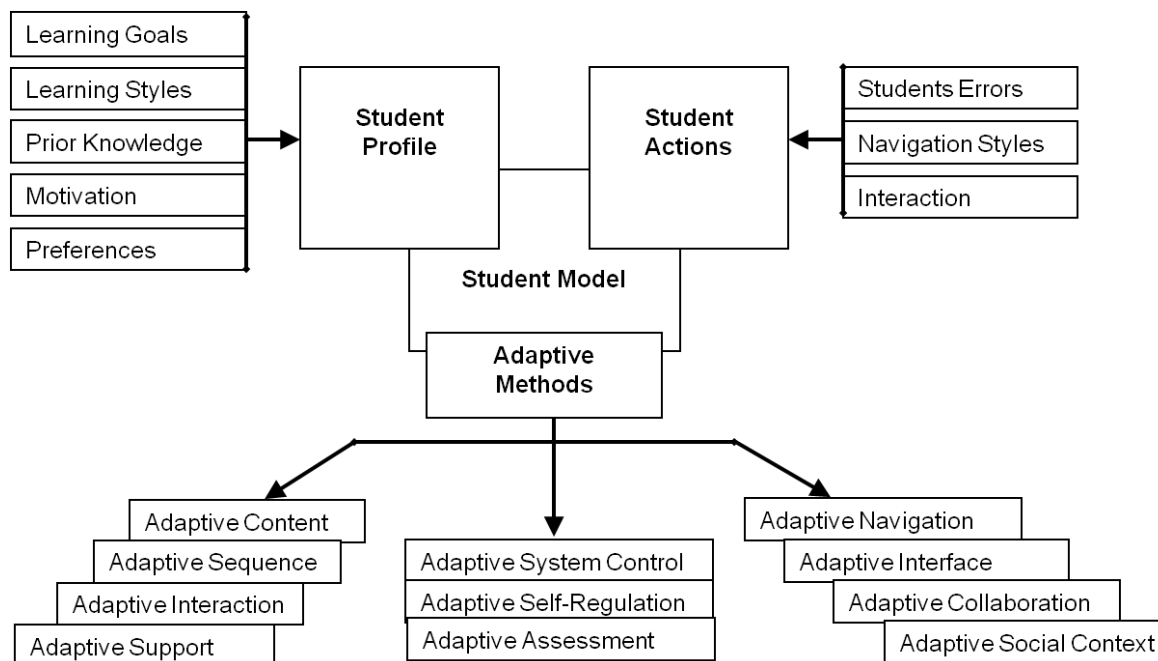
Learning Goals
Learning Styles
Prior Knowledge
Motivation
Preferences

Student Profile

Student Actions

Students Errors
Navigation Styles
Interaction

Student Model

Adaptive Methods

Adaptive Content
Adaptive Sequence
Adaptive Interaction
Adaptive Support

Adaptive System Control
Adaptive Self-Regulation
Adaptive Assessment

Adaptive Navigation
Adaptive Interface
Adaptive Collaboration
Adaptive Social Context